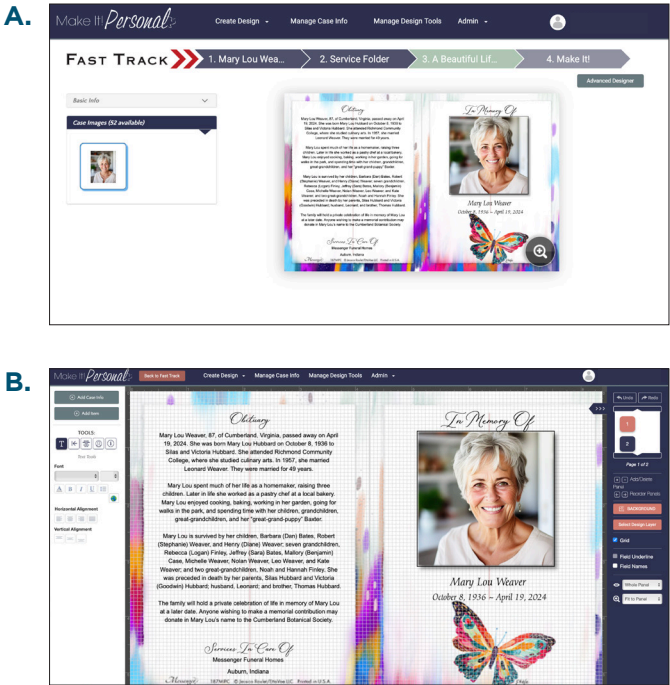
A.

Make It Personal

Create Design ▾ Manage Case Info Manage Design Tools Admin ▾

FAST TRACK 1. Mary Lou Wea... 2. Service Folder 3. A Beautiful Lif... 4. Make It!

Advanced Designer

Basic Info

Case Images (52 available)

Obituary

In Memory Of

Mary Lou Weaver
October 8, 1936 ~ April 19, 2024

Services In Care Of
Messenger Funeral Homes
Auburn, Indiana

B.

Make It Personal

Back to Fast Track Create Design ▾ Manage Case Info Manage Design Tools Admin ▾

Add Case Info
Add Item

TOOLS:

Font

Horizontal Alignment

Vertical Alignment

Undo Redo

Page 1 of 2

Add/Delete Panel
Reorder Panels

BACKGROUND

Select Design Layer

Grid

Field Underline
Field Names

Whole Panel

Fit to Panel

Obituary

Mary Lou Weaver, 87, of Cumberland, Virginia, passed away on April 19, 2024. She was born Mary Lou Hubbard on October 8, 1936 to Silas and Victoria Hubbard. She attended Richmond Community College, where she studied culinary arts. In 1957, she married Leonard Weaver. They were married for 49 years.

Mary Lou spent much of her life as a homemaker, raising three children. Later in life she worked as a pastry chef at a local bakery. Mary Lou enjoyed cooking, baking, working in her garden, going for walks in the park, and spending time with her children, grandchildren, great-grandchildren, and her "great-grand-puppy" Baxter.

Mary Lou is survived by her children, Barbara (Dan) Bates, Robert (Stephanie) Weaver, and Henry (Diane) Weaver; seven grandchildren, Rebecca (Logan) Finley, Jeffrey (Sara) Bates, Mallory (Benjamin) Case, Michelle Weaver, Nolan Weaver, Leo Weaver, and Kate Weaver; and two great-grandchildren, Noah and Hannah Finley. She was preceded in death by her parents, Silas Hubbard and Victoria (Goodwin) Hubbard; husband, Leonard; and brother, Thomas Hubbard.

The family will hold a private celebration of life in memory of Mary Lou at a later date. Anyone wishing to make a memorial contribution may donate in Mary Lou's name to the Cumberland Botanical Society.

Services In Care Of
Messenger Funeral Homes
Auburn, Indiana

In Memory Of

Mary Lou Weaver
October 8, 1936 ~ April 19, 2024